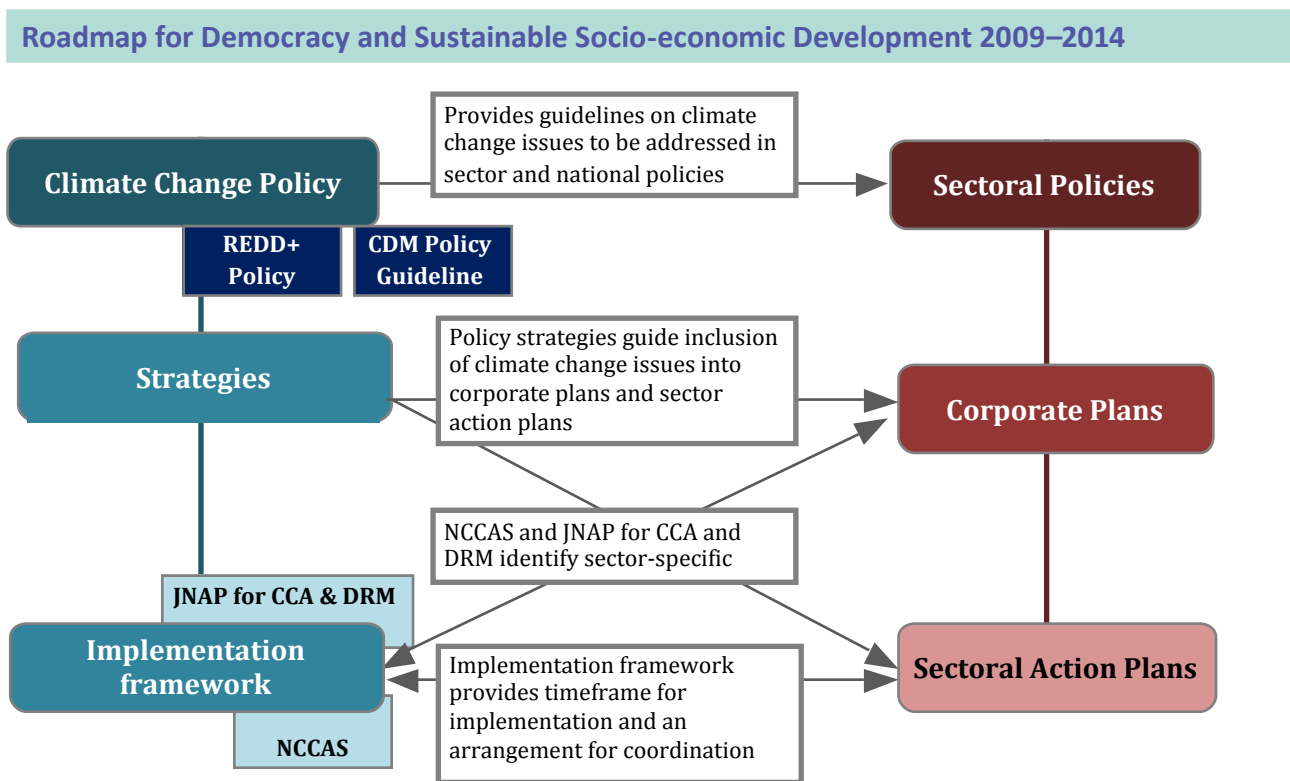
Roadmap for Democracy and Sustainable Socio-economic Development 2009–2014

Climate Change Policy

Provides guidelines on climate change issues to be addressed in sector and national policies

Sectoral Policies

REDD+ Policy

CDM Policy Guideline

Strategies

Policy strategies guide inclusion of climate change issues into corporate plans and sector action plans

Corporate Plans

NCCAS and JNAP for CCA and DRM identify sector-specific

JNAP for CCA & DRM

Implementation framework

Implementation framework provides timeframe for implementation and an arrangement for coordination

Sectoral Action Plans

NCCAS